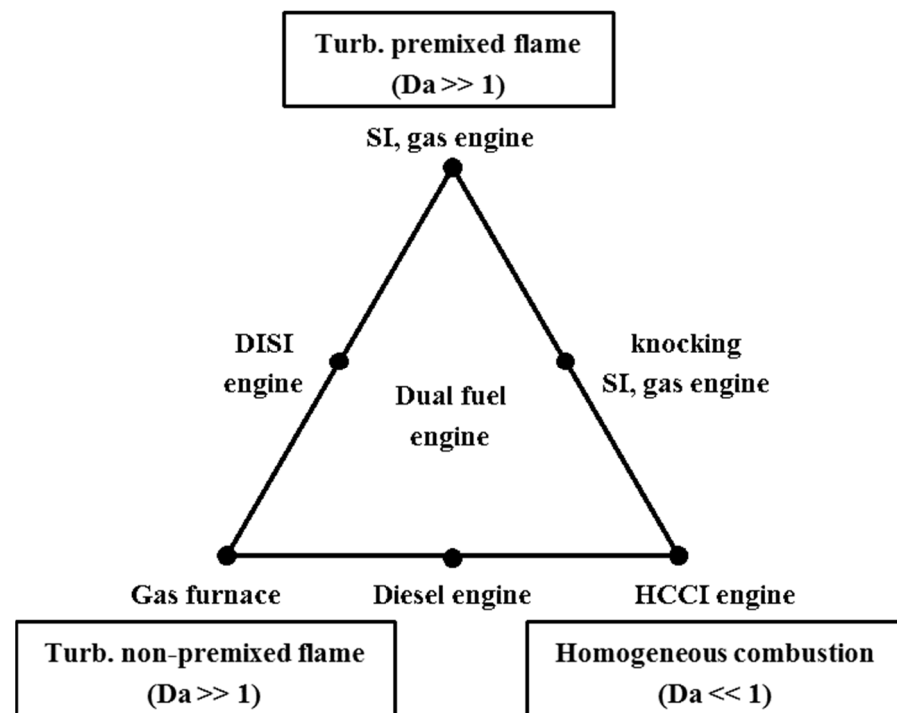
Turb. premixed flame
(Da >> 1)

SI, gas engine

DISI engine

Dual fuel engine

knocking SI, gas engine

Gas furnace

Diesel engine

HCCI engine

Turb. non-premixed flame
(Da >> 1)

Homogeneous combustion
(Da << 1)